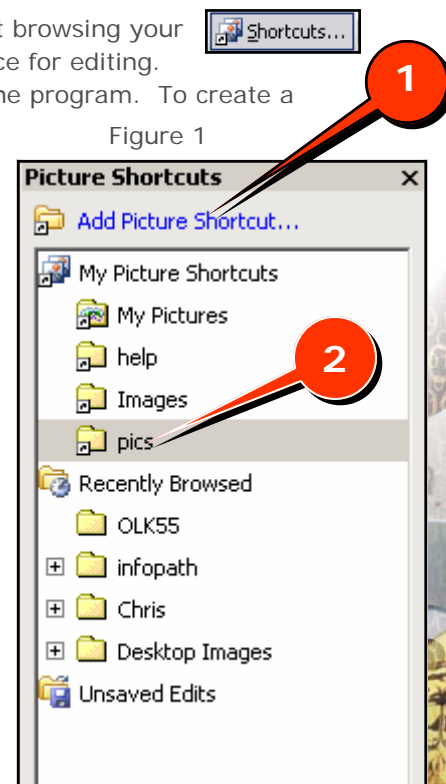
t browsing your ce for editing. ne program. To create a

Shortcuts...

1

Figure 1

Picture Shortcuts ×

Add Picture Shortcut...

My Picture Shortcuts

My Pictures

help

Images

pics

2

Recently Browsed

OLK55

infopath

Chris

Desktop Images

Unsaved Edits